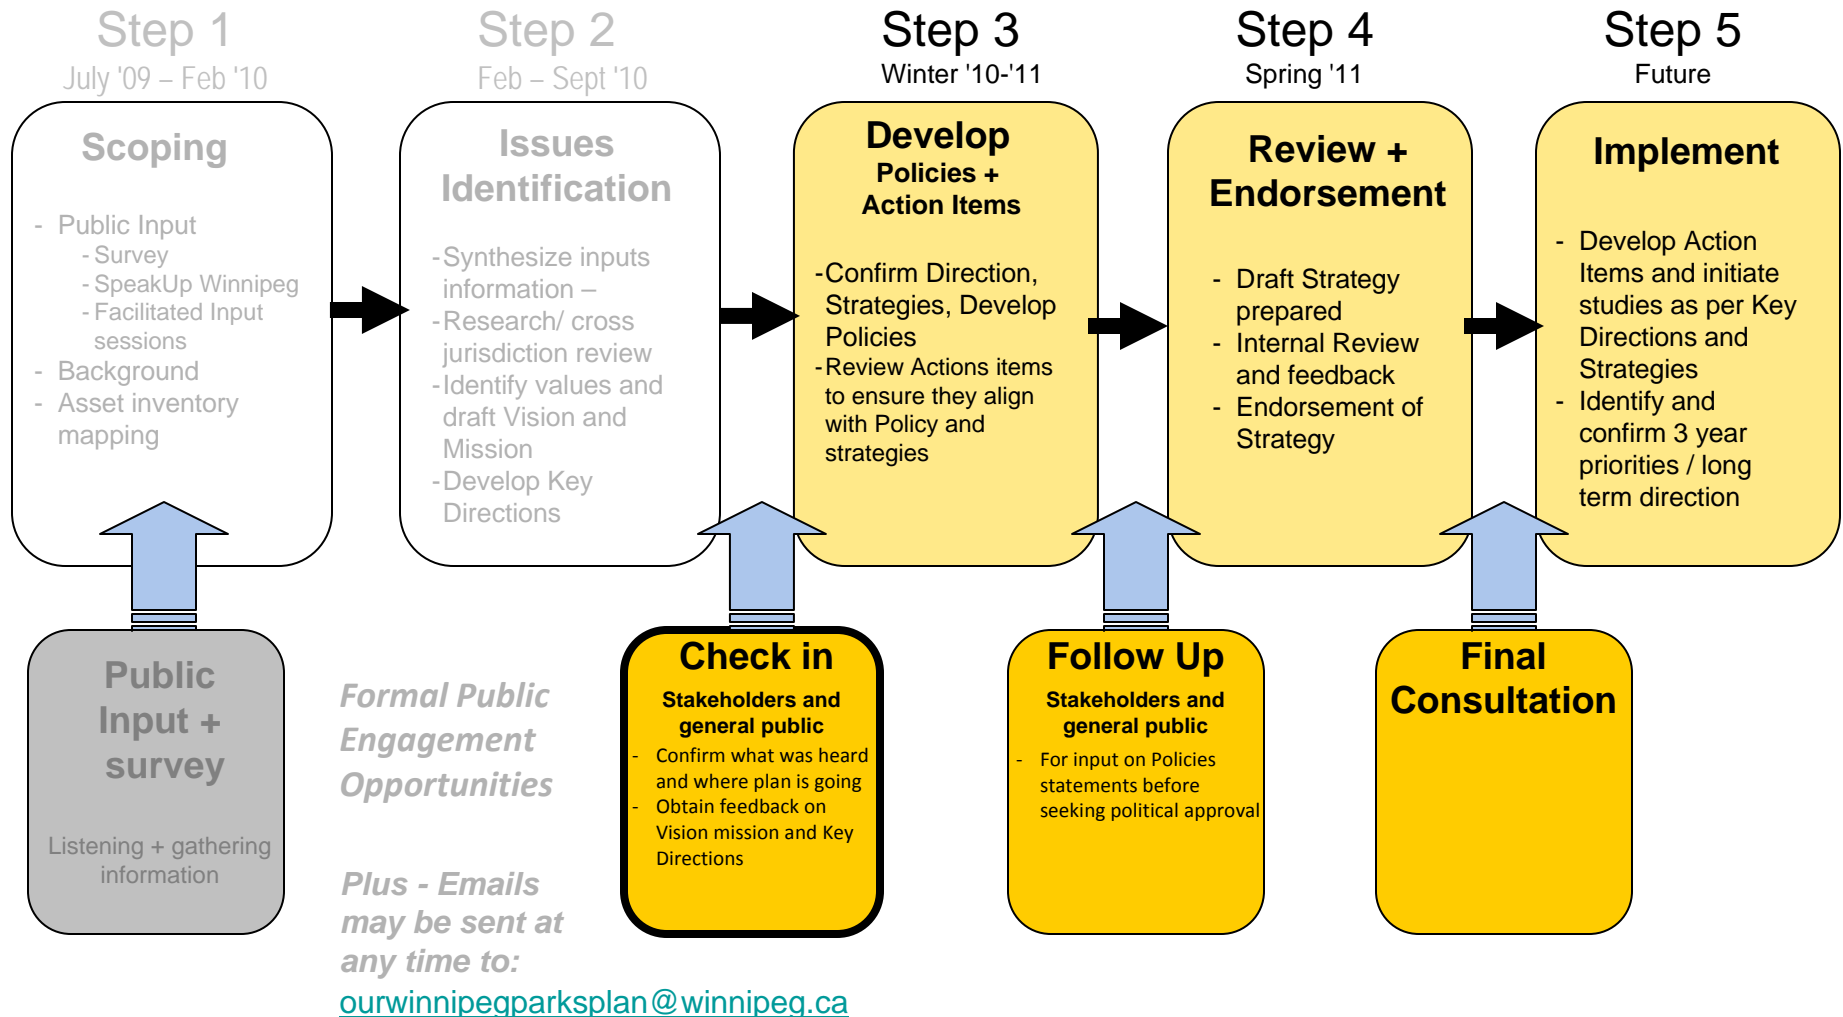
Step 1
July '09 – Feb '10

Scoping

- Public Input
  - Survey
  - SpeakUp Winnipeg
  - Facilitated Input sessions
- Background
- Asset inventory mapping

Step 2
Feb – Sept '10

Issues Identification

- Synthesize inputs information –
- Research/ cross jurisdiction review
- Identify values and draft Vision and Mission
- Develop Key Directions

Step 3
Winter '10-'11

Develop
Policies + Action Items

- Confirm Direction, Strategies, Develop Policies
- Review Actions items to ensure they align with Policy and strategies

Step 4
Spring '11

Review + Endorsement

- Draft Strategy prepared
- Internal Review and feedback
- Endorsement of Strategy

Step 5
Future

Implement

- Develop Action Items and initiate studies as per Key Directions and Strategies
- Identify and confirm 3 year priorities / long term direction

Public Input + survey

Listening + gathering information

Formal Public Engagement Opportunities

Plus - Emails may be sent at any time to:
ourwinnipegparksplan@winnipeg.ca

Check in
Stakeholders and general public
- Confirm what was heard and where plan is going
- Obtain feedback on Vision mission and Key Directions

Follow Up
Stakeholders and general public
- For input on Policies statements before seeking political approval

Final Consultation